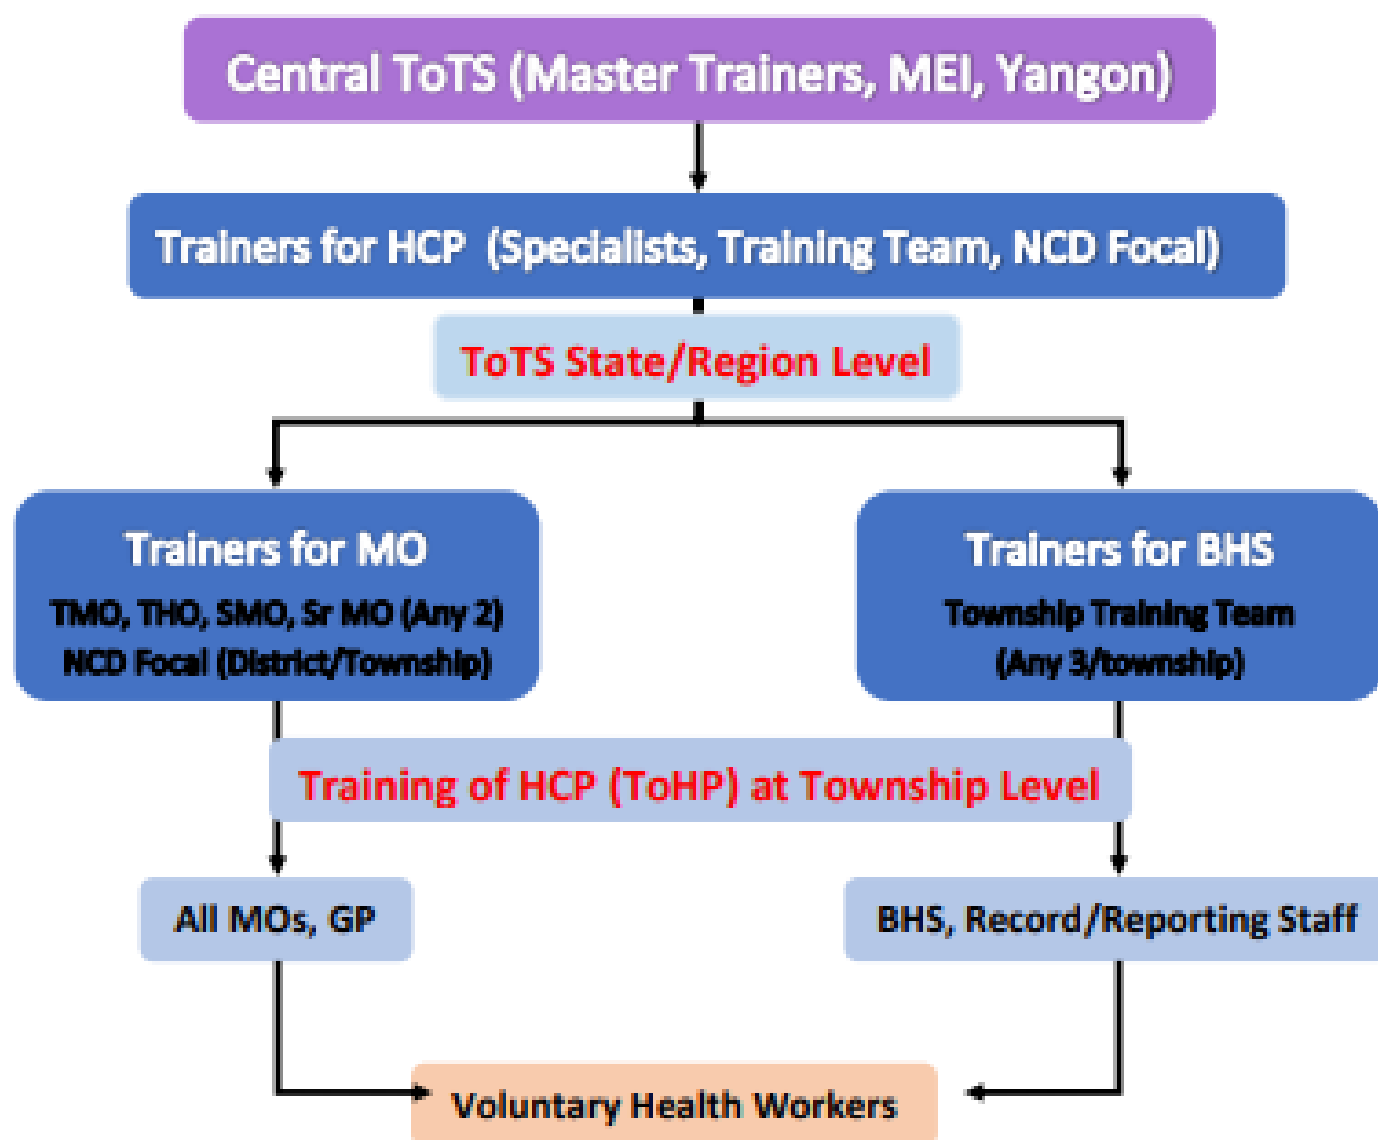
Central ToTS (Master Trainers, MEI, Yangon)

Trainers for HCP (Specialists, Training Team, NCD Focal)

ToTS State/Region Level

Trainers for MO
TMO, THO, SMO, Sr MO (Any 2)
NCD Focal (District/Township)

Trainers for BHS
Township Training Team
(Any 3/township)

Training of HCP (ToHP) at Township Level

All MOs, GP

BHS, Record/Reporting Staff

Voluntary Health Workers